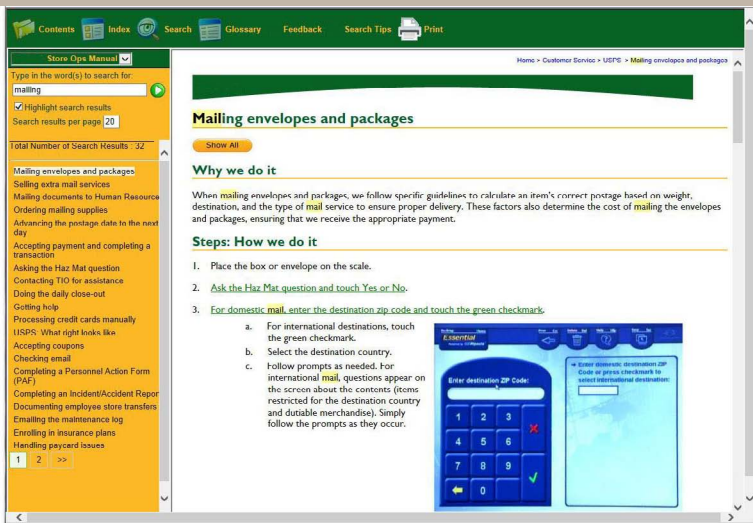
Contents Index Search Glossary Feedback Search Tips Print

Store Ops Manual

Type in the word(s) to search for:

mailing

Highlight search results

Search results per page 20

Total Number of Search Results : 32

Mailing envelopes and packages
Selling extra mail services
Mailing documents to Human Resource
Ordering mailing supplies
Advancing the postage date to the next day
Accepting payment and completing a transaction
Asking the Haz Mat question
Contacting TIO for assistance
Doing the daily close-out
Getting help
Processing credit cards manually
USPS: What right looks like
Accepting coupons
Checking email
Completing a Personnel Action Form (PAF)
Completing an Incident/Accident Repor
Documenting employee store transfers
Emailing the maintenance log
Enrolling in insurance plans
Handling paycard issues

1 2 >>

Home > Customer Service > USPS > Mailing envelopes and packages

Mailing envelopes and packages

Show All

Why we do it

When mailing envelopes and packages, we follow specific guidelines to calculate an item's correct postage based on weight, destination, and the type of mail service to ensure proper delivery. These factors also determine the cost of mailing the envelopes and packages, ensuring that we receive the appropriate payment.

Steps: How we do it

1. Place the box or envelope on the scale.

2. Ask the Haz Mat question and touch Yes or No.

3. For domestic mail, enter the destination zip code and touch the green checkmark.

a. For international destinations, touch the green checkmark.

b. Select the destination country.

c. Follow prompts as needed. For international mail, questions appear on the screen about the contents (items restricted for the destination country and dutiable merchandise). Simply follow the prompts as they occur.

Essential

Enter destination ZIP Code:

Enter domestic destination ZIP Code or press checkmark to select international destination:

1 2 3
4 5 6
7 8 9
0